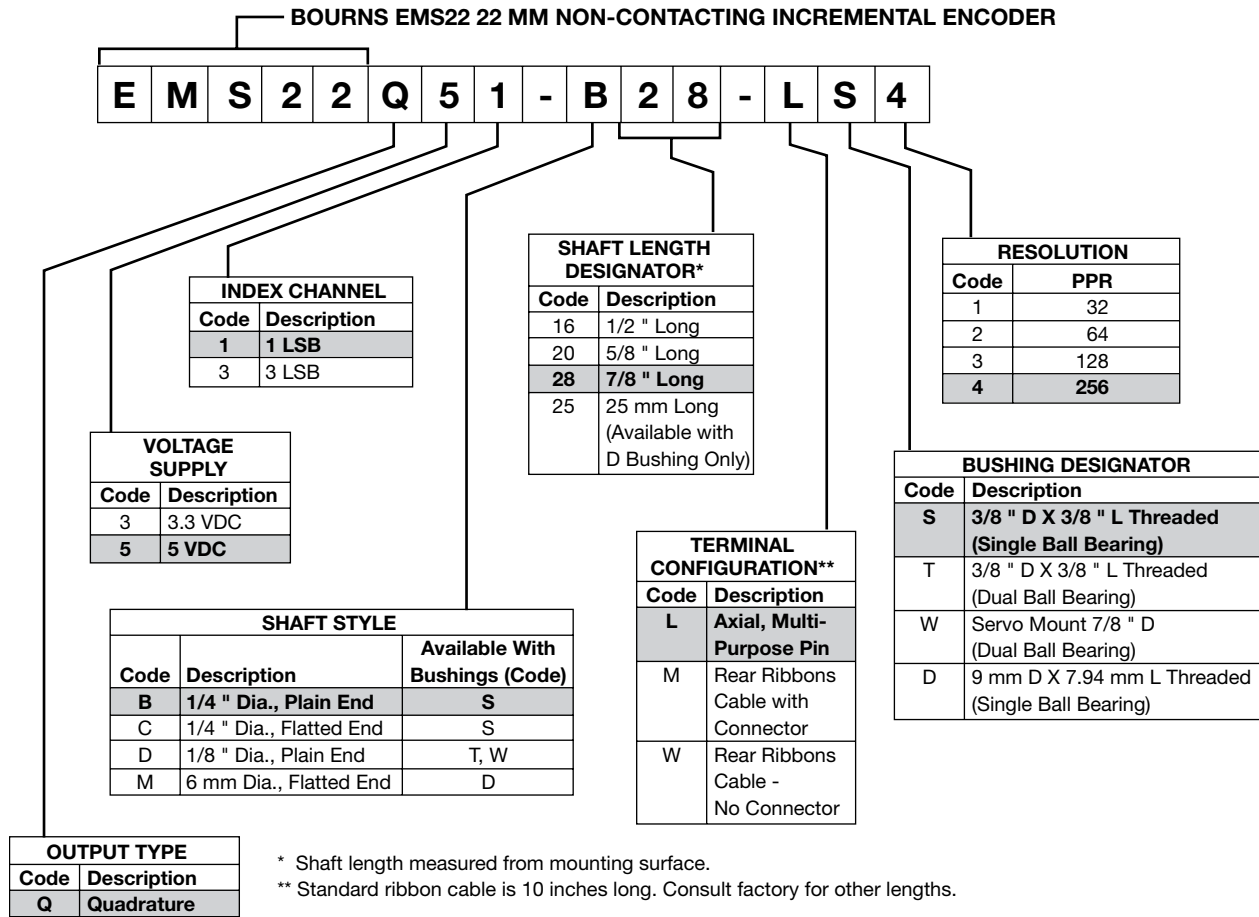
BOURNS EMS22 22 MM NON-CONTACTING INCREMENTAL ENCODER

| E | M | S | 2 | 2 | Q | 5 | 1 | - | B | 2 | 8 | - | L | S | 4 |
|---|---|---|---|---|---|---|---|---|---|---|---|---|---|---|---|

| SHAFT LENGTH DESIGNATOR* | |
|---|---|
| Code | Description |
| 16 | 1/2 " Long |
| 20 | 5/8 " Long |
| 28 | 7/8 " Long |
| 25 | 25 mm Long (Available with D Bushing Only) |

| RESOLUTION | |
|---|---|
| Code | PPR |
| 1 | 32 |
| 2 | 64 |
| 3 | 128 |
| 4 | 256 |

| INDEX CHANNEL | |
|---|---|
| Code | Description |
| 1 | 1 LSB |
| 3 | 3 LSB |

| VOLTAGE SUPPLY | |
|---|---|
| Code | Description |
| 3 | 3.3 VDC |
| 5 | 5 VDC |

| BUSHING DESIGNATOR | |
|---|---|
| Code | Description |
| S | 3/8 " D X 3/8 " L Threaded (Single Ball Bearing) |
| T | 3/8 " D X 3/8 " L Threaded (Dual Ball Bearing) |
| W | Servo Mount 7/8 " D (Dual Ball Bearing) |
| D | 9 mm D X 7.94 mm L Threaded (Single Ball Bearing) |

| TERMINAL CONFIGURATION** | |
|---|---|
| Code | Description |
| L | Axial, Multi-Purpose Pin |
| M | Rear Ribbons Cable with Connector |
| W | Rear Ribbons Cable - No Connector |

| SHAFT STYLE | | |
|---|---|---|
| Code | Description | Available With Bushings (Code) |
| B | 1/4 " Dia., Plain End | S |
| C | 1/4 " Dia., Flatted End | S |
| D | 1/8 " Dia., Plain End | T, W |
| M | 6 mm Dia., Flatted End | D |

| OUTPUT TYPE | |
|---|---|
| Code | Description |
| Q | Quadrature |

* Shaft length measured from mounting surface.
** Standard ribbon cable is 10 inches long. Consult factory for other lengths.